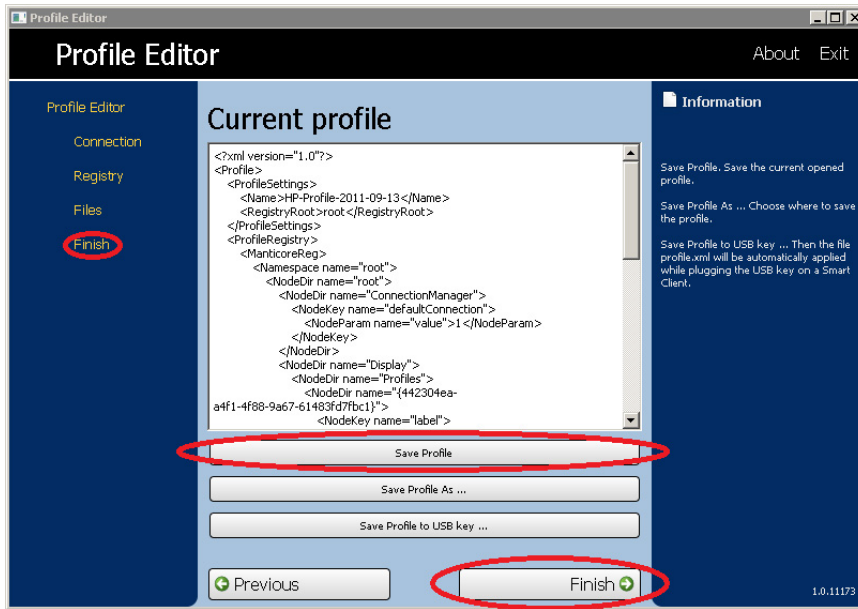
Profile Editor

Profile Editor

About Exit

Profile Editor

Connection

Registry

Files

Finish

Current profile

<?xml version="1.0"?>
<Profile>
<ProfileSettings>
<Name>HP-Profile-2011-09-13</Name>
<RegistryRoot>root</RegistryRoot>
</ProfileSettings>
<ProfileRegistry>
<ManticoreReg>
<Namespace name="root">
<NodeDir name="root">
<NodeDir name="ConnectionManager">
<NodeKey name="defaultConnection">
<NodeParam name="value">1</NodeParam>
</NodeKey>
</NodeDir>
<NodeDir name="Display">
<NodeDir name="Profiles">
<NodeDir name="{442304ea-a4f1-4f88-9a67-61483fd7fbc1}">
<NodeKey name="label">

Save Profile

Save Profile As ...

Save Profile to USB key ...

Previous

Finish

Information

Save Profile. Save the current opened profile.

Save Profile As ... Choose where to save the profile.

Save Profile to USB key ... Then the file profile.xml will be automatically applied while plugging the USB key on a Smart Client.

1.0.11173